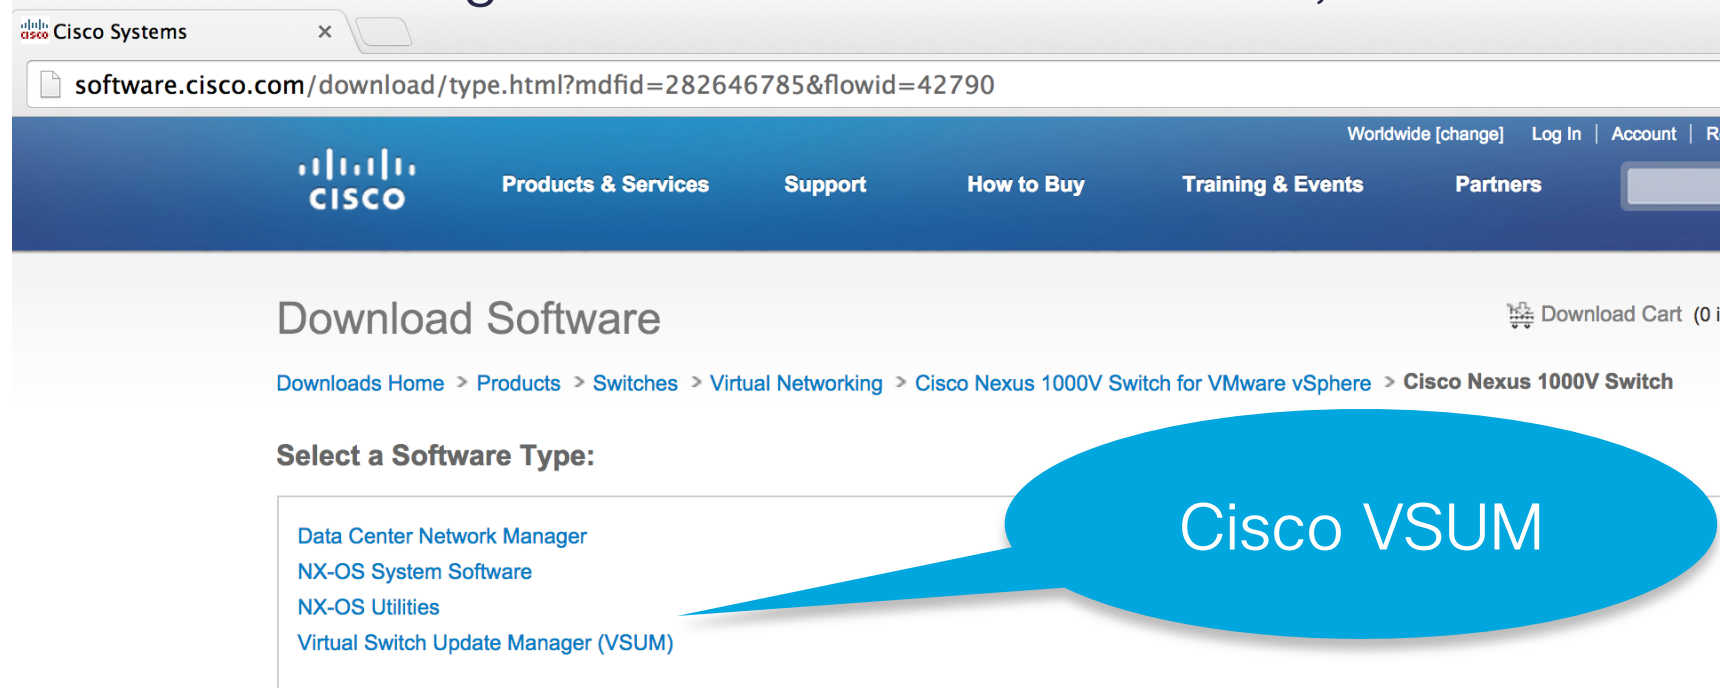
Cisco Systems ×

software.cisco.com/download/type.html?mdfid=282646785&flowid=42790

Worldwide [change] Log In | Account | R

cisco

Products & Services Support How to Buy Training & Events Partners

Download Software

Download Cart (0 i

Downloads Home > Products > Switches > Virtual Networking > Cisco Nexus 1000V Switch for VMware vSphere > Cisco Nexus 1000V Switch

Select a Software Type:

Data Center Network Manager
NX-OS System Software
NX-OS Utilities
Virtual Switch Update Manager (VSUM)

Cisco VSUM